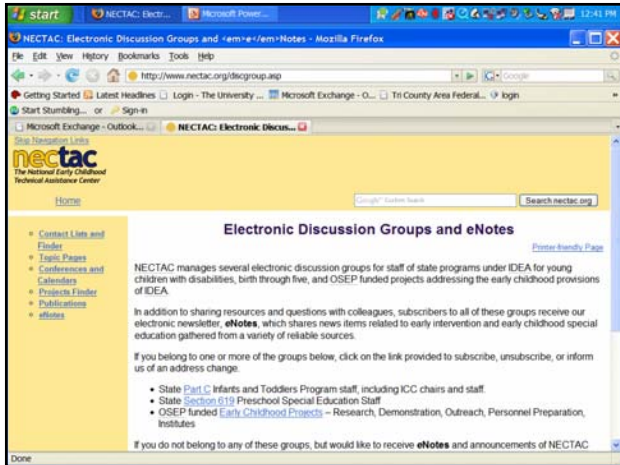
start NECTAC: Electr... Microsoft Power... 12:41 PM

NECTAC: Electronic Discussion Groups and <em>e</em>Notes - Mozilla Firefox

File Edit View History Bookmarks Tools Help

http://www.nectac.org/discgroup.asp

Google

Getting Started Latest Headlines Login - The University ... Microsoft Exchange - O... Tri County Area Federal... login

Start Stumbling... or Sign-in

Microsoft Exchange - Outlook... NECTAC: Electronic Discus...

Skip Navigation Links

nectac

The National Early Childhood Technical Assistance Center

Home

Google™ Custom Search

Search nectac.org

- Contact Lists and Finder
- Topic Pages
- Conferences and Calendars
- Projects Finder
- Publications
- eNotes

Electronic Discussion Groups and eNotes

Printer-friendly Page

NECTAC manages several electronic discussion groups for staff of state programs under IDEA for young children with disabilities, birth through five, and OSEP funded projects addressing the early childhood provisions of IDEA.

In addition to sharing resources and questions with colleagues, subscribers to all of these groups receive our electronic newsletter, **eNotes**, which shares news items related to early intervention and early childhood special education gathered from a variety of reliable sources.

If you belong to one or more of the groups below, click on the link provided to subscribe, unsubscribe, or inform us of an address change.

- State Part C Infants and Toddlers Program staff, including ICC chairs and staff.
- State Section 619 Preschool Special Education Staff
- OSEP funded Early Childhood Projects – Research, Demonstration, Outreach, Personnel Preparation, Institutes

If you do not belong to any of these groups, but would like to receive **eNotes** and announcements of NECTAC

Done